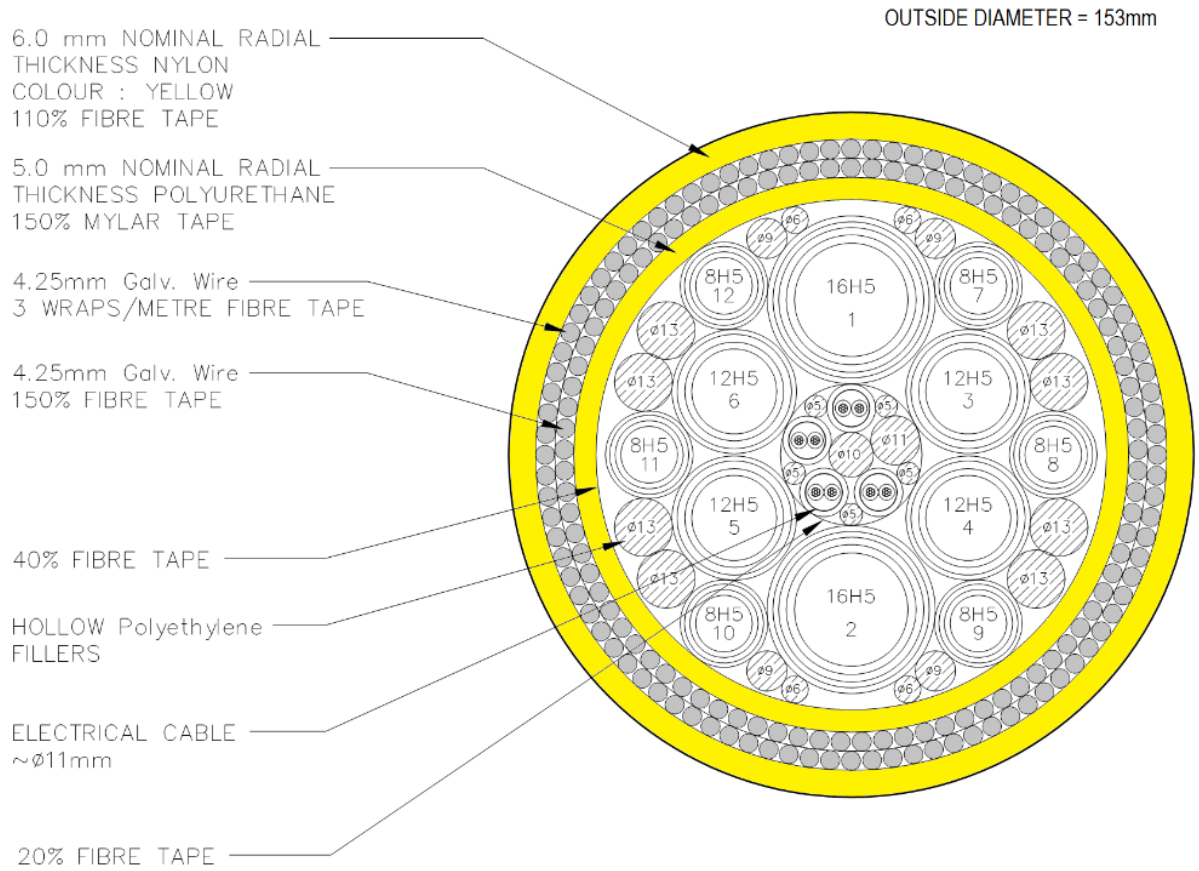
OUTSIDE DIAMETER = 153mm

6.0 mm NOMINAL RADIAL THICKNESS NYLON COLOUR : YELLOW 110% FIBRE TAPE

5.0 mm NOMINAL RADIAL THICKNESS POLYURETHANE 150% MYLAR TAPE

4.25mm Galv. Wire 3 WRAPS/METRE FIBRE TAPE

4.25mm Galv. Wire 150% FIBRE TAPE

40% FIBRE TAPE

HOLLOW Polyethylene FILLERS

ELECTRICAL CABLE ~ø11mm

20% FIBRE TAPE

ø6 ø6 ø9 ø9
8H5 12
16H5 1
8H5 7
ø13 ø13
ø13 ø13
12H5 6
12H5 3
ø5 ø5
ø11
ø10
8H5 11
8H5 8
ø5 ø5
12H5 5
12H5 4
ø5
ø13 ø13
ø13 ø13
16H5 2
8H5 10
8H5 9
ø9 ø9
ø6 ø6